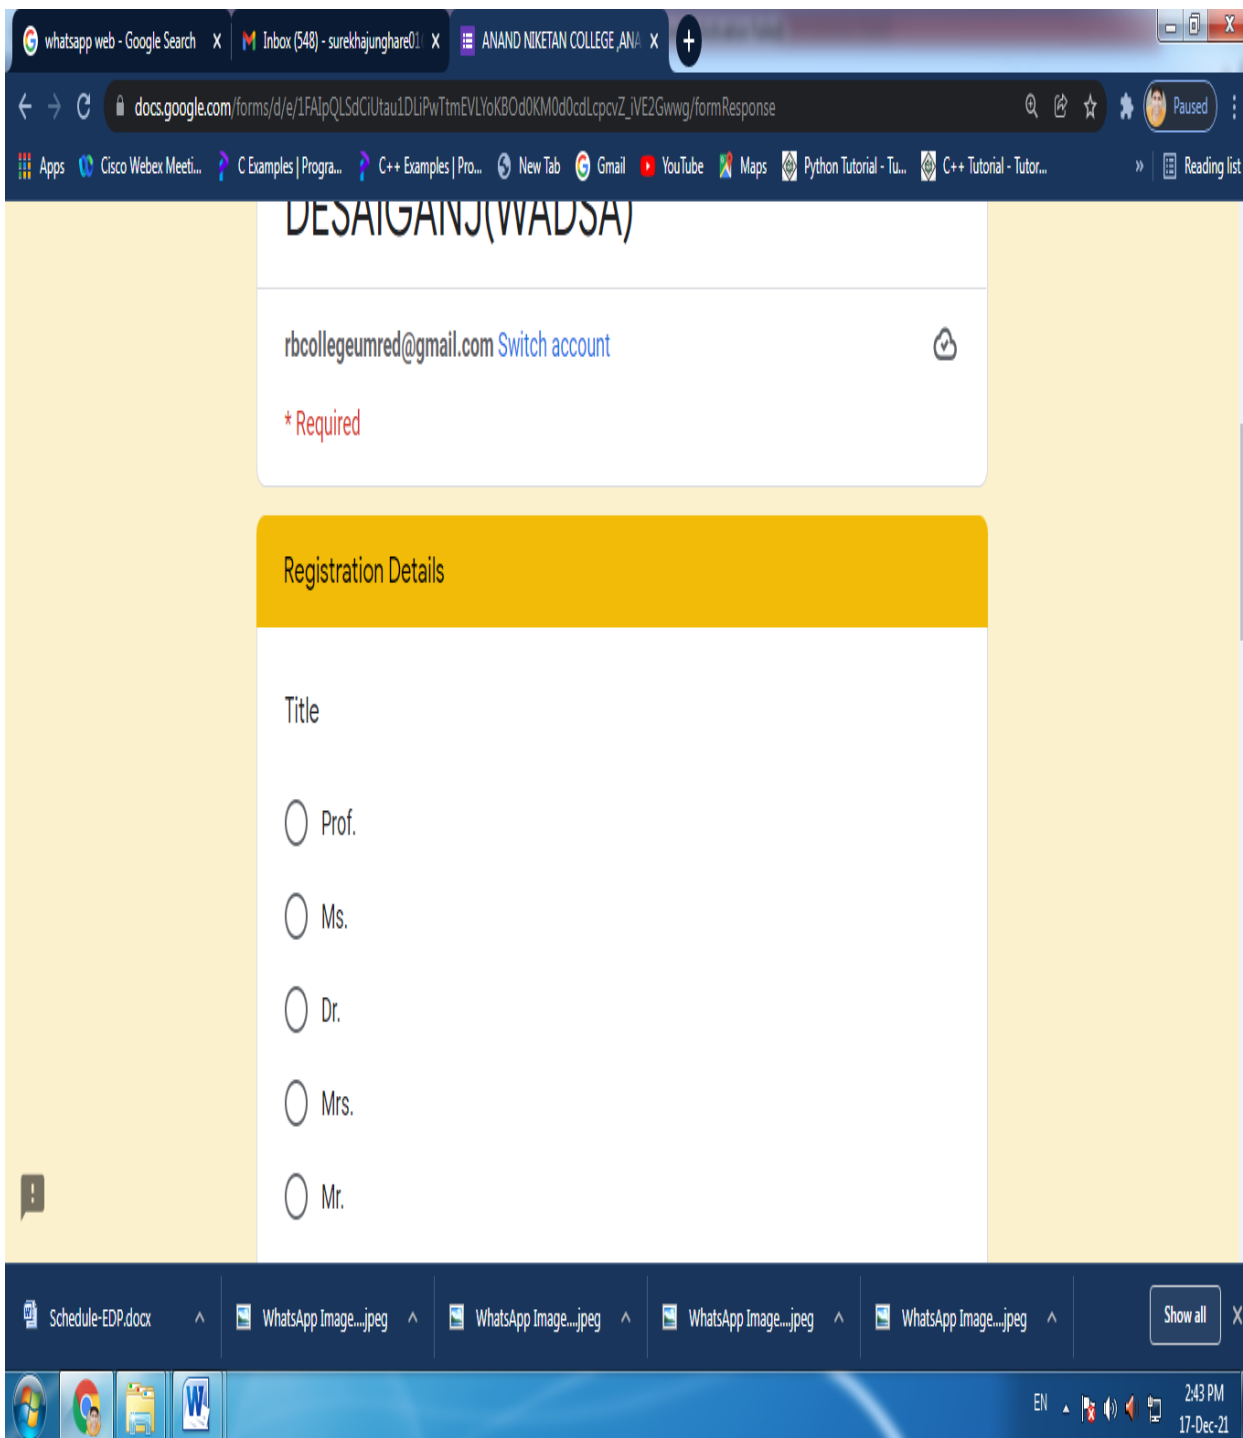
whatsapp web - Google Search X
Inbox (548) - surekhajunghare01 X
ANAND NIKETAN COLLEGE ,ANA X
+

docs.google.com/forms/d/e/1FAIpQLSdCiUtau1DLiPwTmEVLYoKBOd0KM0d0cdLcpcvZ_iVE2Gwwg/formResponse

Paused

Apps Cisco Webex Meeti... C Examples | Progra... C++ Examples | Pro... New Tab Gmail YouTube Maps Python Tutorial - Tu... C++ Tutorial - Tutor... » Reading list

DESAIGANJ(WADSA)

rbcollegeumred@gmail.com Switch account

* Required

Registration Details

Title

Prof.

Ms.

Dr.

Mrs.

Mr.

Schedule-EDP.docx ^
WhatsApp Image....jpeg ^
WhatsApp Image....jpeg ^
WhatsApp Image....jpeg ^
WhatsApp Image....jpeg ^
Show all X

EN
2:43 PM
17-Dec-21